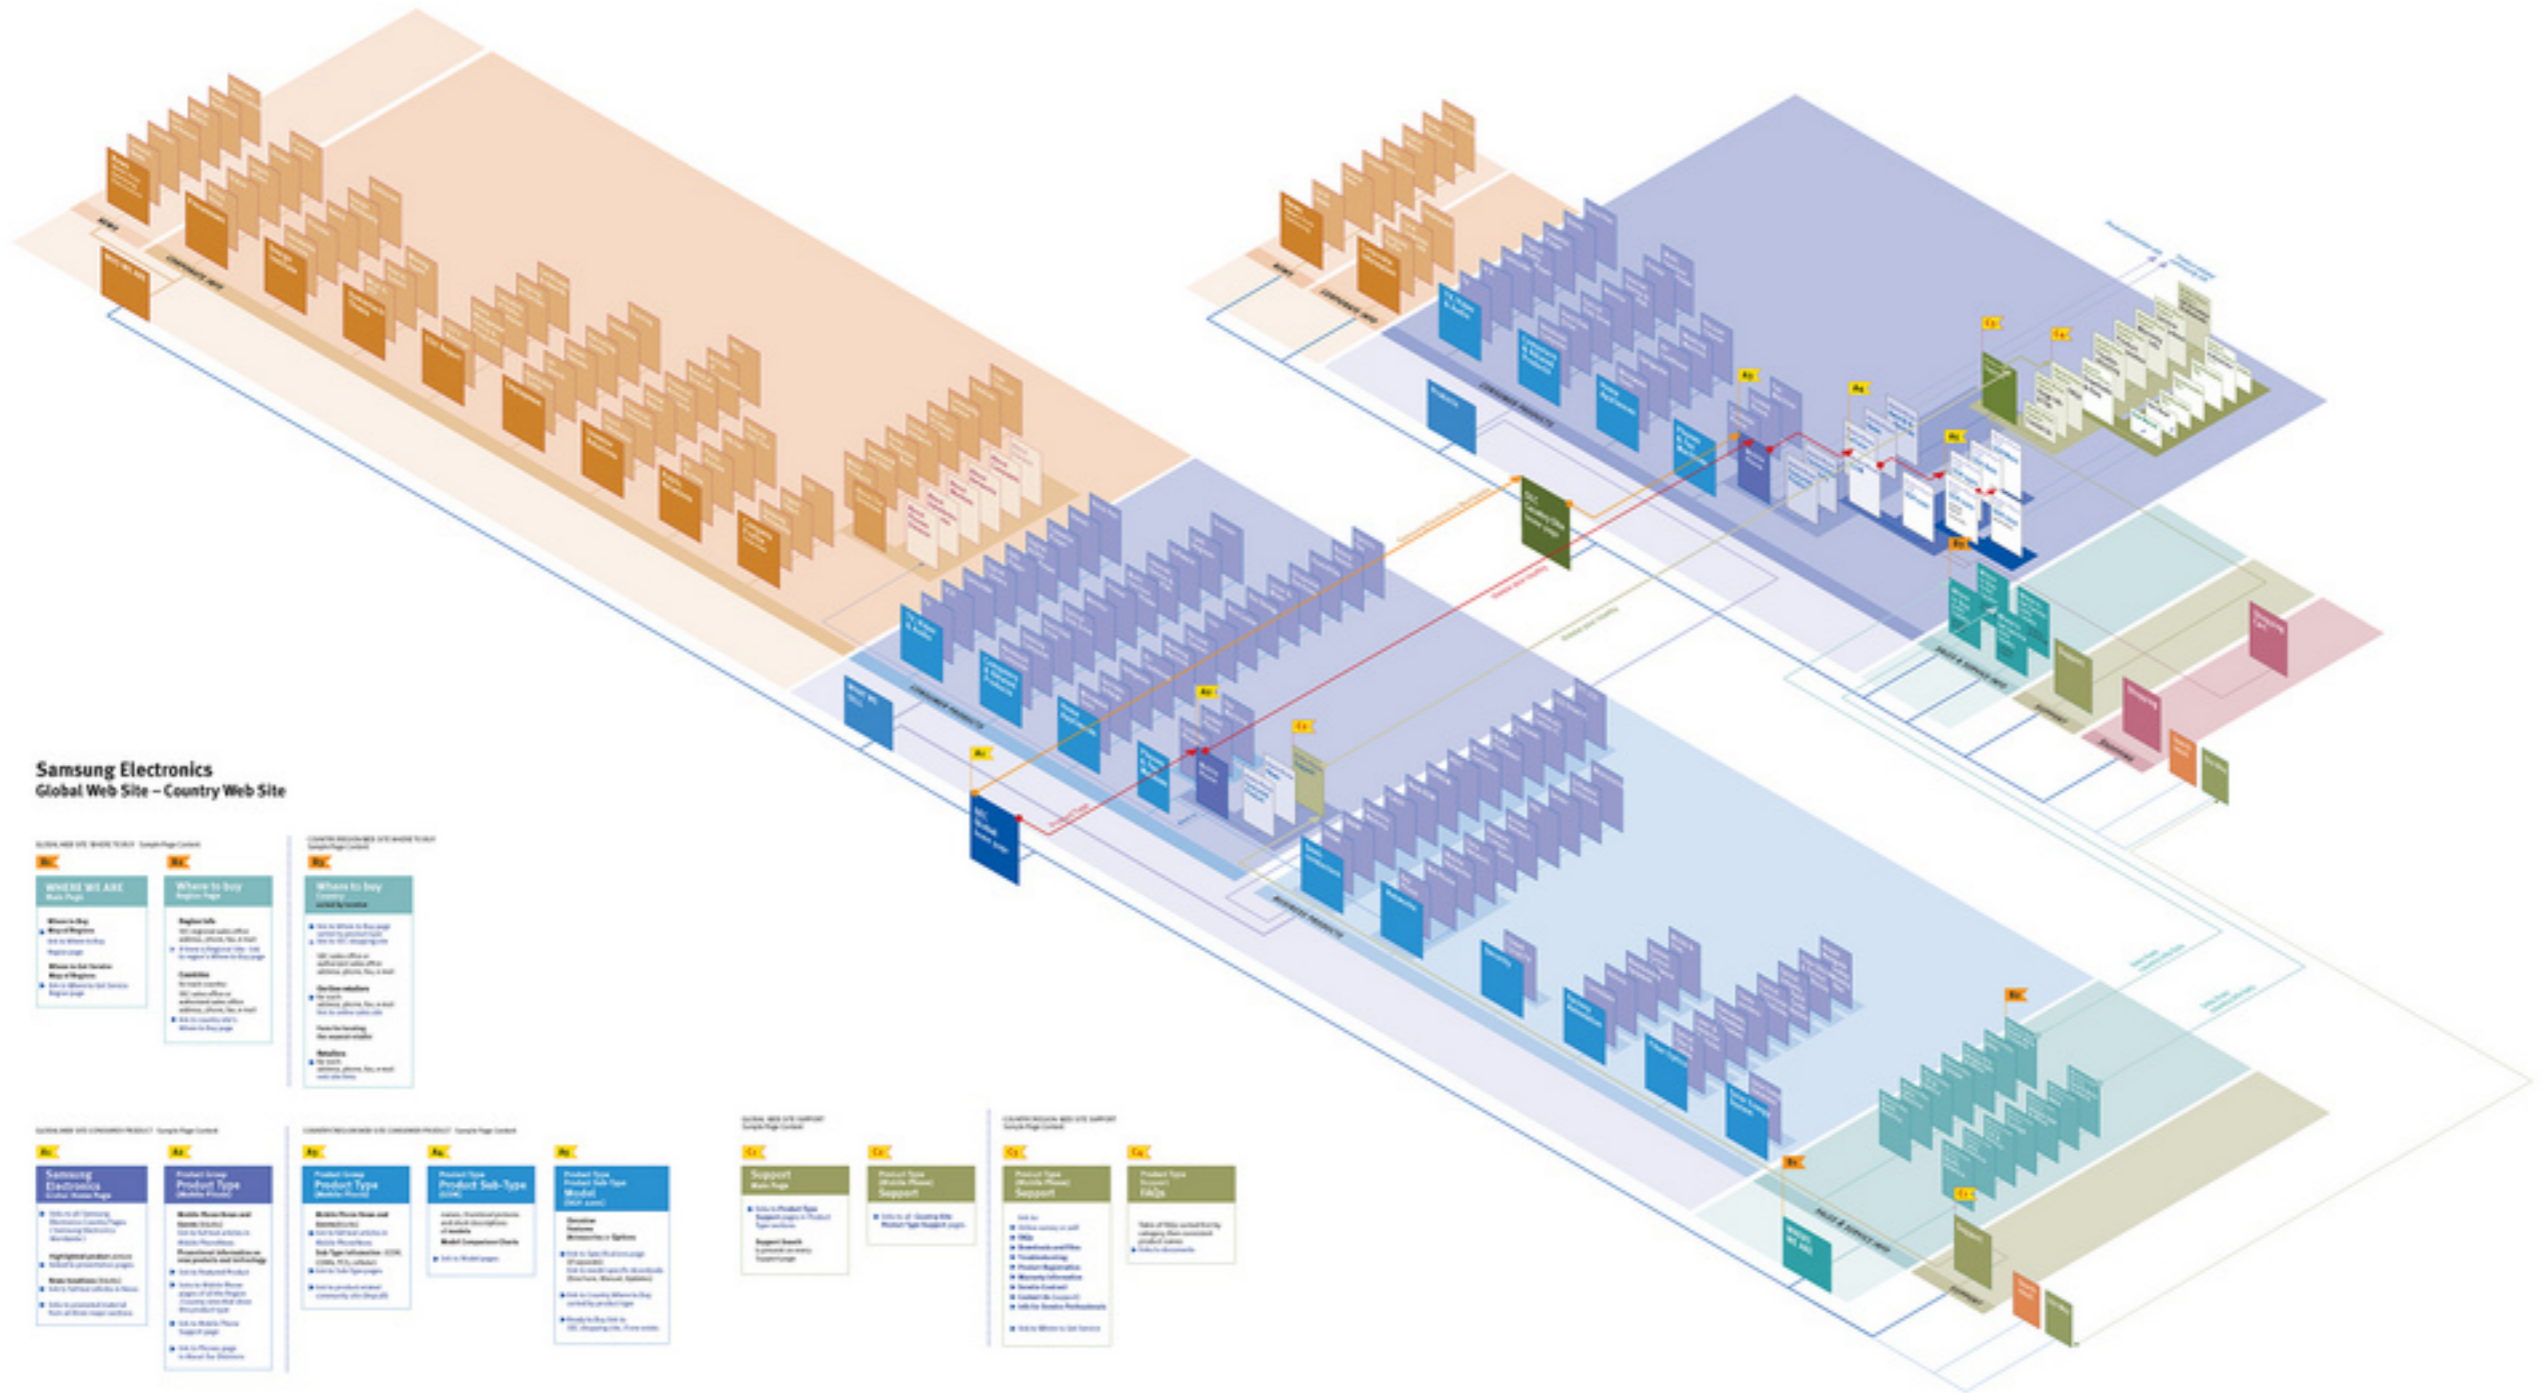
Samsung Electronics
Global Web Site – Country Web Site

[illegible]

WHERE WE ARE
Main Page

Where to buy
Region Page

Where to buy
Country

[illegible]

Samsung Electronics
Global Home Page

Product Group
Product Type

Product Group
Product Type

Product Type
Product Sub-Type

Product Type
Product Sub-Type
Model

Support
Main Page

Product Type
Support

Product Type
Support

Product Type
FAQs

SEC Global Home page

WHERE WE ARE